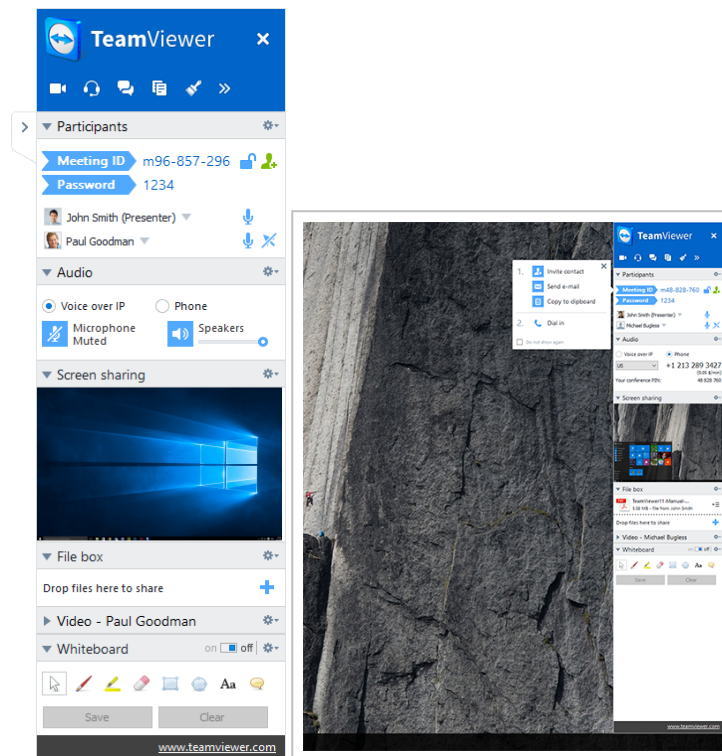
TeamViewer

Participants

Meeting ID m96-857-296

Password 1234

John Smith (Presenter)

Paul Goodman

Audio

Voice over IP

Phone

Microphone Muted

Speakers

Screen sharing

File box

Drop files here to share

Video - Paul Goodman

Whiteboard on off

Aa

Save

Clear

www.teamviewer.com

1. Invite contact

Send e-mail

Copy to clipboard

2. Dial in

Do not show again

TeamViewer

Participants

Meeting ID m48-828-760

Password 1234

John Smith (Presenter)

Michael Bugless

Audio

Voice over IP

Phone

US

+1 213 289 3427

Your conference PIN: 48 828 760

Screen sharing

File box

TeamViewer11 Manual-...

Drop files here to share

Video - Michael Bugless

Whiteboard

Aa

Save

Clear

www.teamviewer.com